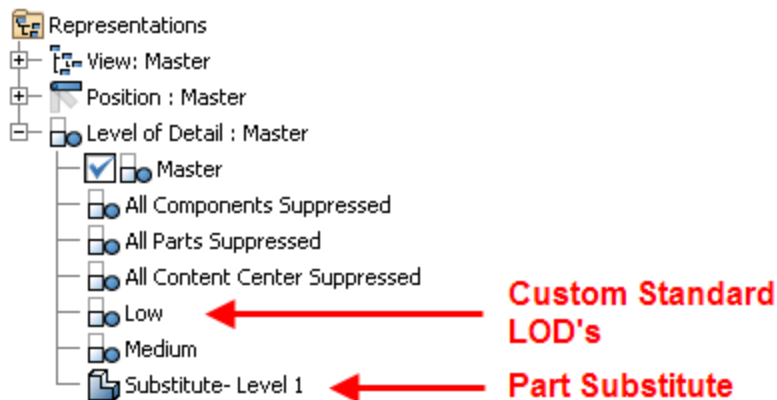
Representations
View: Master
Position : Master
Level of Detail : Master
Master
All Components Suppressed
All Parts Suppressed
All Content Center Suppressed
Low
Medium
Substitute- Level 1

Custom Standard LOD's

Part Substitute